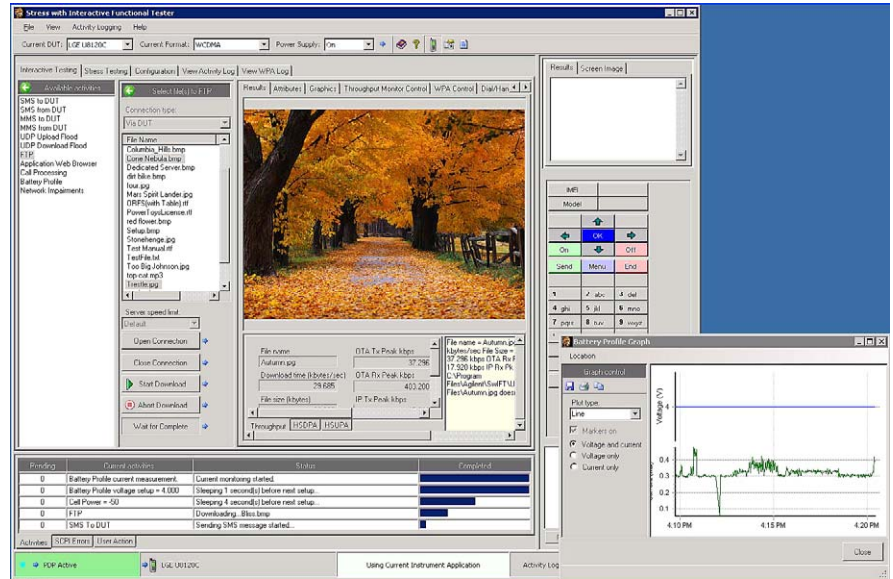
Stress with Interactive Functional Tester

File View Activity Logging Help

Current DUT: LGE U8120C Current Format: WCDMA Power Supply: On

Interactive Testing | Stress Testing | Configuration | View Activity Log | View WPA Log

Available activities

SMS to DUT
SMS from DUT
MMS to DUT
MMS from DUT
UDP Upload Flood
UDP Download Flood
FTP
Application Web Browser
Call Processing
Battery Profile
Network Impairments

Select file(s) to FTP

Connection type:
Via DUT

File Name
Columbia_Hills.bmp
Cone Nebula.bmp
Dedicated Server.bmp
dirt bike.bmp
four.jpg
Mars Spirit Lander.jpg
ORFS(with Table).rtf
PowerToysLicense.rtf
red flower.bmp
Setup.bmp
Stonehenge.jpg
Test Manual.rtf
TestFile.txt
Too Big Johnson.jpg
top-cat.mp3
Trestle.jpg

Server speed limit
Default

Open Connection
Close Connection
Start Download
Abort Download
Wait for Complete

Results | Attributes | Graphics | Throughput Monitor Control | WPA Control | Dial/Han

File name
Autumn.jpg
Download time (kbytes/sec)
29.685
File size (kbytes)
OTA Tx Peak kbps
37.296
OTA Rx Peak Kbps
403.200
IP Tx Peak kbps

File name = Autumn.jpg kbytes/sec File Size = 37.296 kbps OTA Rx F 17.920 kbps IP Rx Pk C:\Program Files\Agilent\SwIFT\U Files\Autumn.jpg does

Throughput | HSDPA | HSUPA

Results | Screen Image

IMEI
Model
OK
On
Off
Send
Menu
End
1
2 abc
3 def
4 ghi
5 jkl
6 mno
7 pqrs
8 tuv
9 wxyz

Battery Profile Graph
Location
Graph control
Plot type
Line
Markers on
Voltage and current
Voltage only
Current only
Voltage (V)
4
0.4
0.3
0.2
0.1
4:10 PM
4:15 PM
4:20 PM
Close

| Pending | Current activities | Status | Completed |
|---|---|---|---|
| 0 | Battery Profile current measurement. | Current monitoring started. | |
| 0 | Battery Profile voltage setup = 4.000 | Sleeping 1 second(s) before next setup... | |
| 0 | Cell Power = -50 | Sleeping 4 second(s) before next setup... | |
| 0 | FTP | Downloading...Bliss.bmp | |
| 0 | SMS To DUT | Sending SMS message started... | |

Activities | SCPI Errors | User Action

PDP Active | LGE U8120C | Using Current Instrument Application | Activity Log